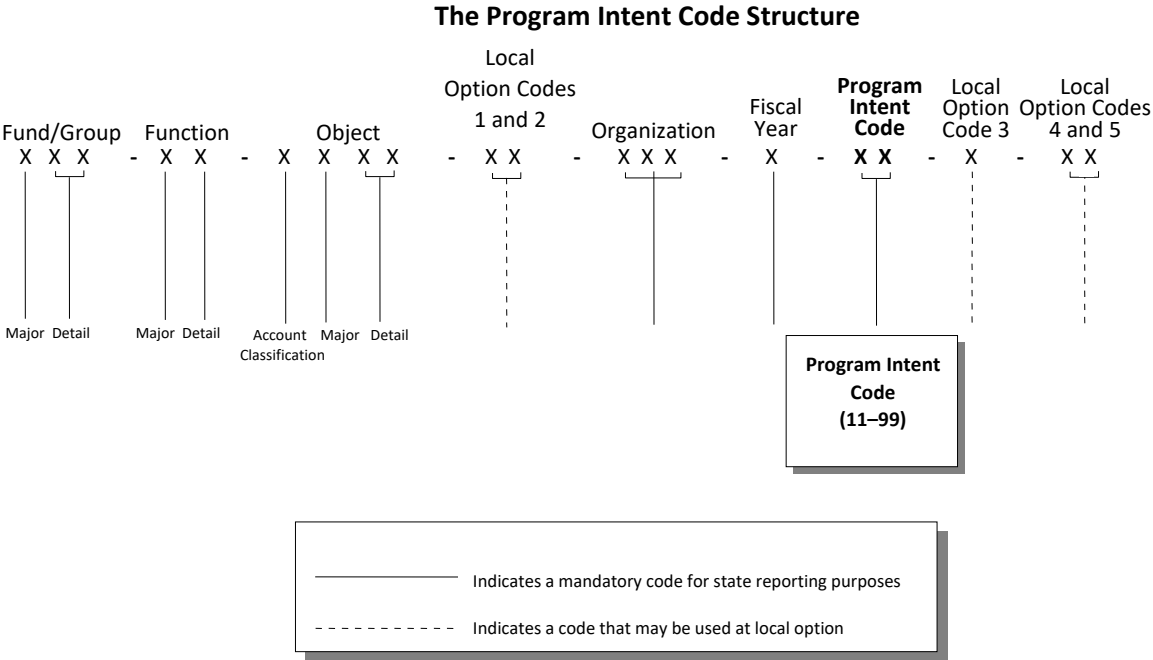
**The Program Intent Code Structure**

Fund/Group
X X X

Function
X X

Object
X X X X

Local Option Codes 1 and 2
X X

Organization
X X X

Fiscal Year
X

**Program Intent Code**
**X X**

Local Option Code 3
X

Local Option Codes 4 and 5
X X

- - - - - - - -

Major Detail

Major Detail

Account Classification Major Detail

**Program Intent Code (11–99)**

Indicates a mandatory code for state reporting purposes

Indicates a code that may be used at local option